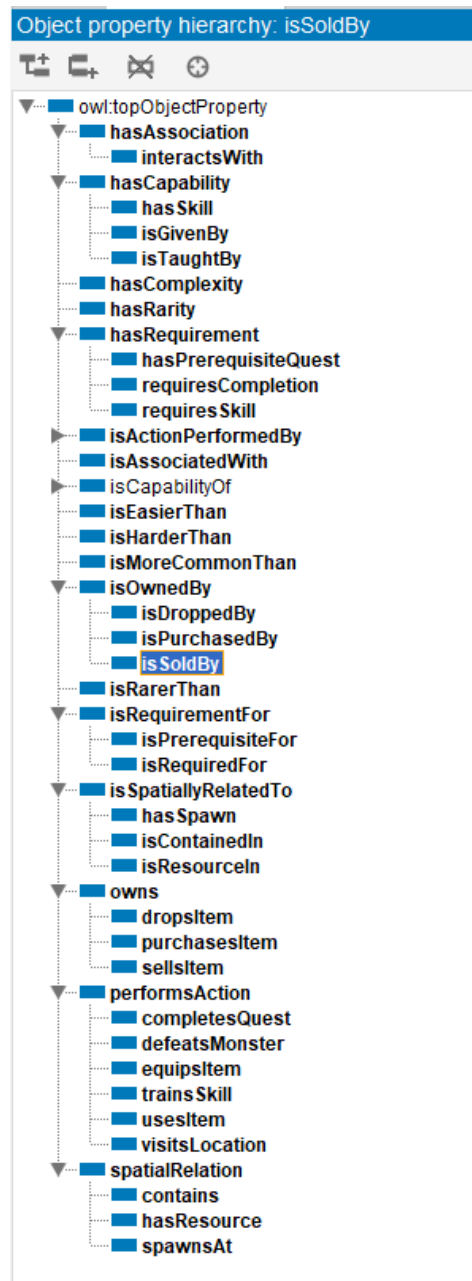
Object property hierarchy: isSoldBy

owl:topObjectProperty
hasAssociation
interactsWith
hasCapability
hasSkill
isGivenBy
isTaughtBy
hasComplexity
hasRarity
hasRequirement
hasPrerequisiteQuest
requiresCompletion
requiresSkill
isActionPerformedBy
isAssociatedWith
isCapabilityOf
isEasierThan
isHarderThan
isMoreCommonThan
isOwnedBy
isDroppedBy
isPurchasedBy
isSoldBy
isRarerThan
isRequirementFor
isPrerequisiteFor
isRequiredFor
isSpatiallyRelatedTo
hasSpawn
isContainedIn
isResourceIn
owns
dropsItem
purchasesItem
sellsItem
performsAction
completesQuest
defeatsMonster
equipsItem
trainsSkill
usesItem
visitsLocation
spatialRelation
contains
hasResource
spawnsAt